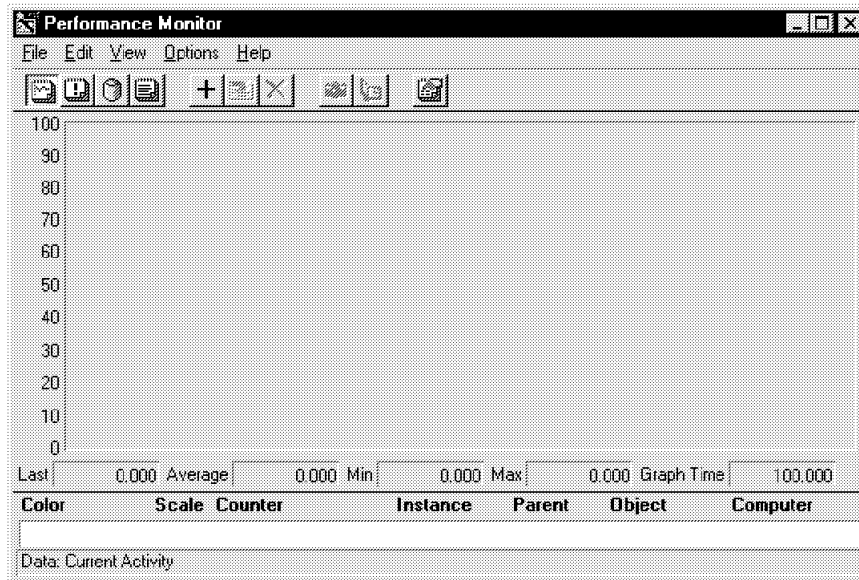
Performance Monitor

File Edit View Options Help

100
90
80
70
60
50
40
30
20
10
0

Last 0.000 Average 0.000 Min 0.000 Max 0.000 Graph Time 100.000

| Color | Scale | Counter | Instance | Parent | Object | Computer |
|---|---|---|---|---|---|---|

Data: Current Activity